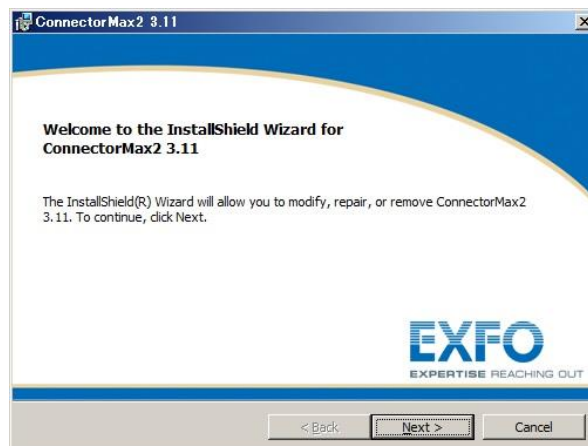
ConnectorMax2 3.11

Welcome to the InstallShield Wizard for ConnectorMax2 3.11

The InstallShield(R) Wizard will allow you to modify, repair, or remove ConnectorMax2 3.11. To continue, click Next.

EXFO
EXPERTISE REACHING OUT

< Back
Next >
Cancel